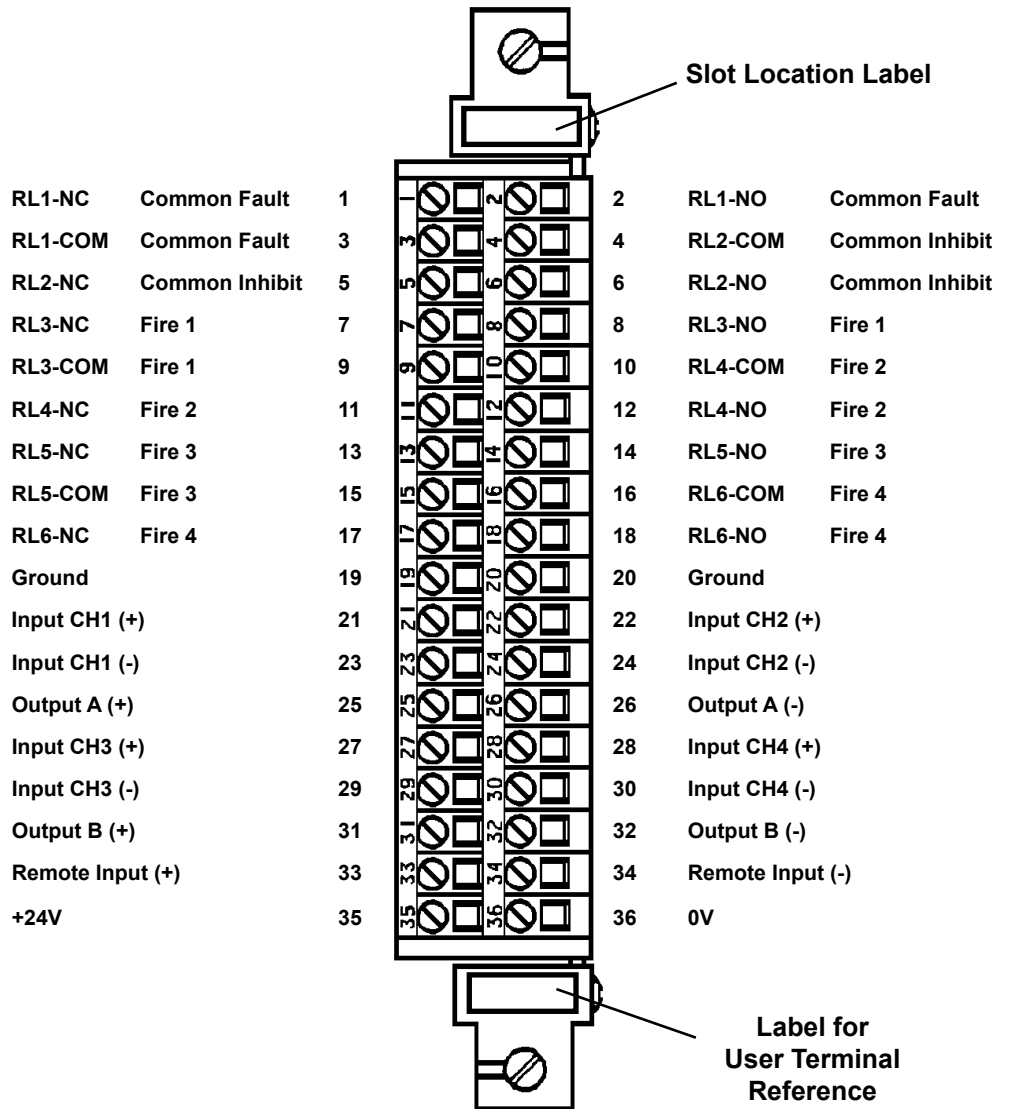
Slot Location Label

RL1-NC Common Fault 1 | 1 2 | 2 RL1-NO Common Fault
RL1-COM Common Fault 3 | 3 4 | 4 RL2-COM Common Inhibit
RL2-NC Common Inhibit 5 | 5 6 | 6 RL2-NO Common Inhibit
RL3-NC Fire 1 7 | 7 8 | 8 RL3-NO Fire 1
RL3-COM Fire 1 9 | 9 10 | 10 RL4-COM Fire 2
RL4-NC Fire 2 11 | 11 12 | 12 RL4-NO Fire 2
RL5-NC Fire 3 13 | 13 14 | 14 RL5-NO Fire 3
RL5-COM Fire 3 15 | 15 16 | 16 RL6-COM Fire 4
RL6-NC Fire 4 17 | 17 18 | 18 RL6-NO Fire 4
Ground 19 | 19 20 | 20 Ground
Input CH1 (+) 21 | 21 22 | 22 Input CH2 (+)
Input CH1 (-) 23 | 23 24 | 24 Input CH2 (-)
Output A (+) 25 | 25 26 | 26 Output A (-)
Input CH3 (+) 27 | 27 28 | 28 Input CH4 (+)
Input CH3 (-) 29 | 29 30 | 30 Input CH4 (-)
Output B (+) 31 | 31 32 | 32 Output B (-)
Remote Input (+) 33 | 33 34 | 34 Remote Input (-)
+24V 35 | 35 36 | 36 0V

Label for User Terminal Reference